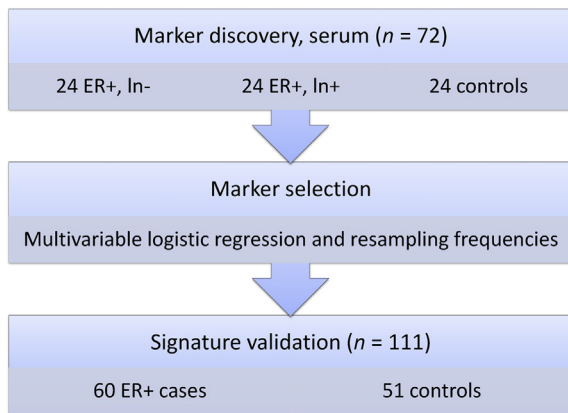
Marker discovery, serum ($n$ = 72)

24 ER+, ln-

24 ER+, ln+

24 controls

Marker selection

Multivariable logistic regression and resampling frequencies

Signature validation ($n$ = 111)

60 ER+ cases

51 controls